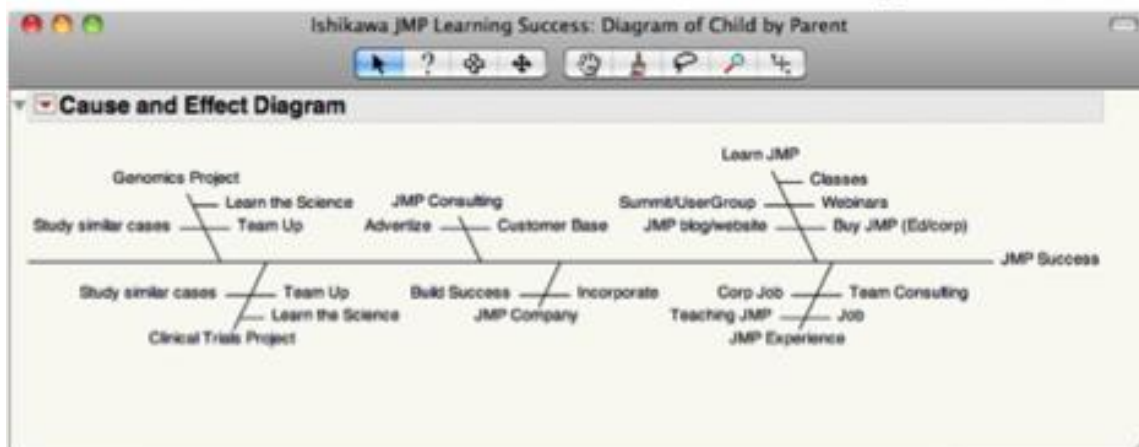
Ishikawa JMP Learning Success: Diagram of Child by Parent

Cause and Effect Diagram

Genomics Project
Learn the Science
Study similar cases
Team Up

JMP Consulting
Advertize
Customer Base

Learn JMP
Classes
Summit/UserGroup
Webinars
JMP blog/website
Buy JMP (Ed/corp)

JMP Success

Study similar cases
Team Up
Learn the Science
Clinical Trials Project

Build Success
Incorporate
JMP Company

Corp Job
Team Consulting
Teaching JMP
Job
JMP Experience